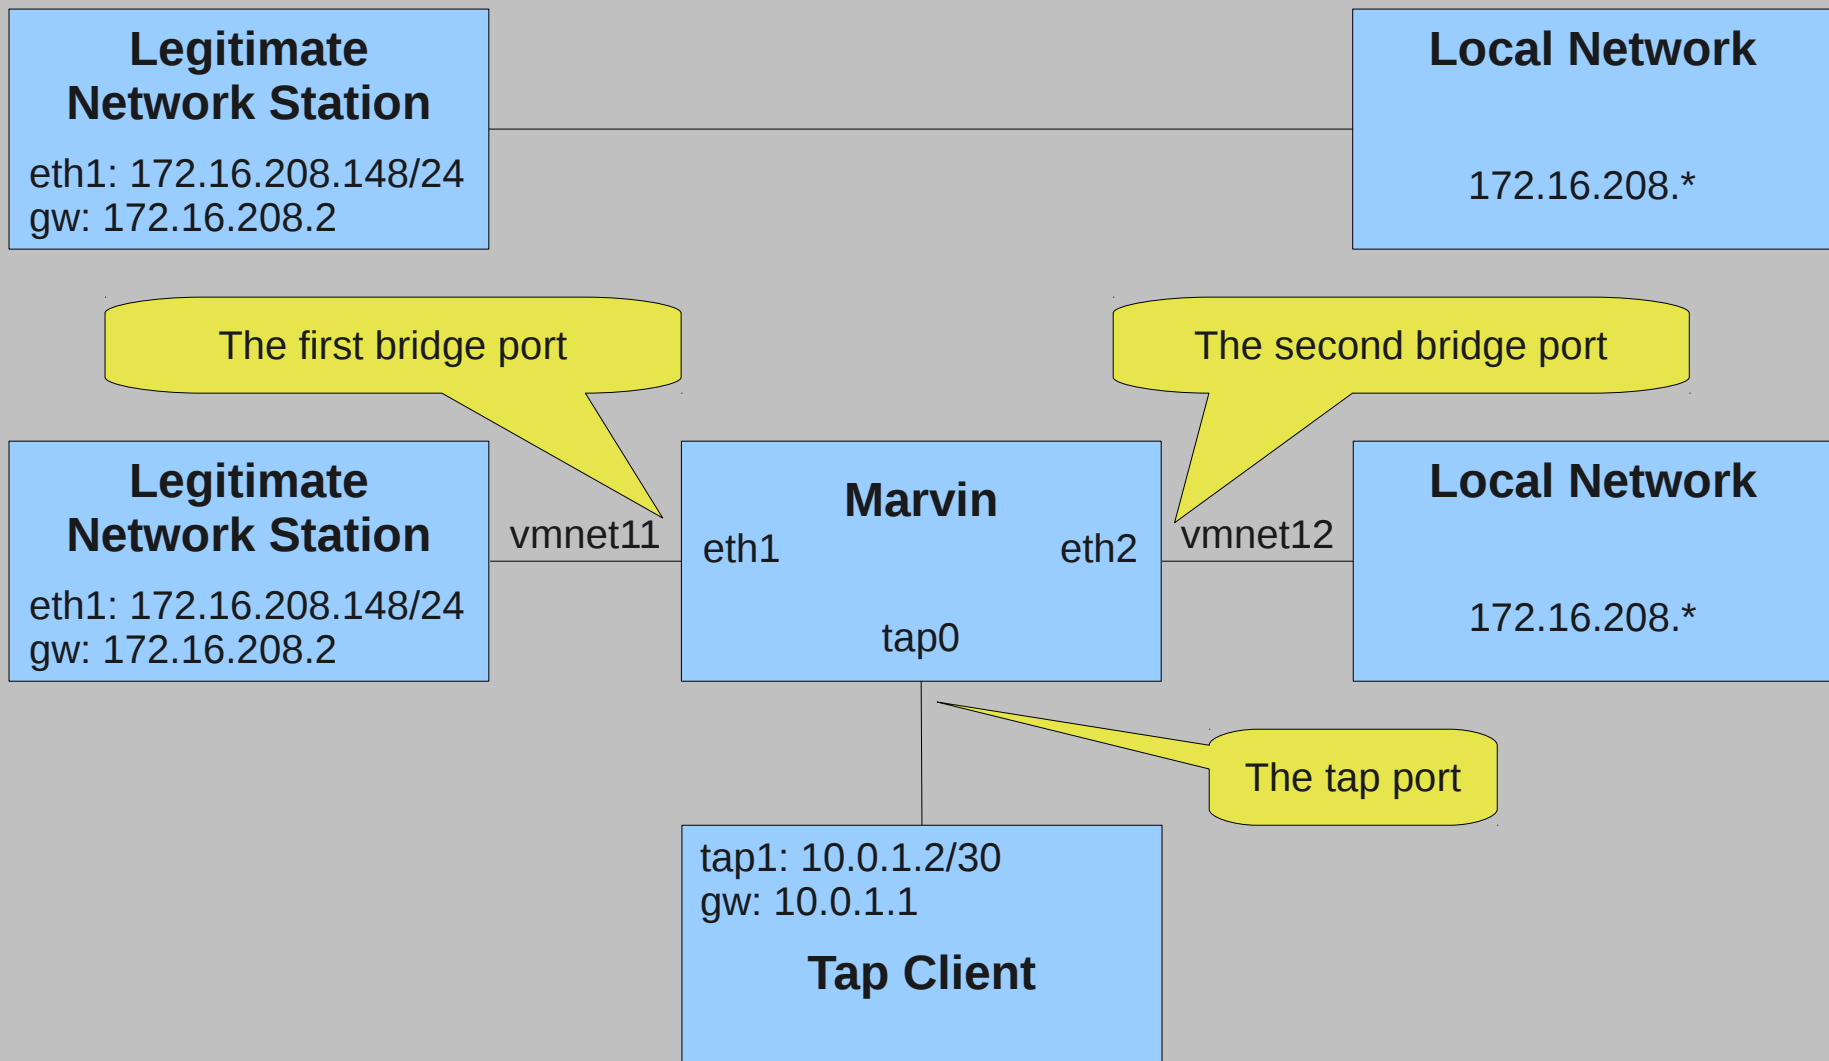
Legitimate Network Station

eth1: 172.16.208.148/24
gw: 172.16.208.2

Local Network

172.16.208.*

The first bridge port

The second bridge port

Legitimate Network Station

eth1: 172.16.208.148/24
gw: 172.16.208.2

vmnet11

Marvin

eth1

eth2

tap0

vmnet12

Local Network

172.16.208.*

The tap port

tap1: 10.0.1.2/30
gw: 10.0.1.1

Tap Client